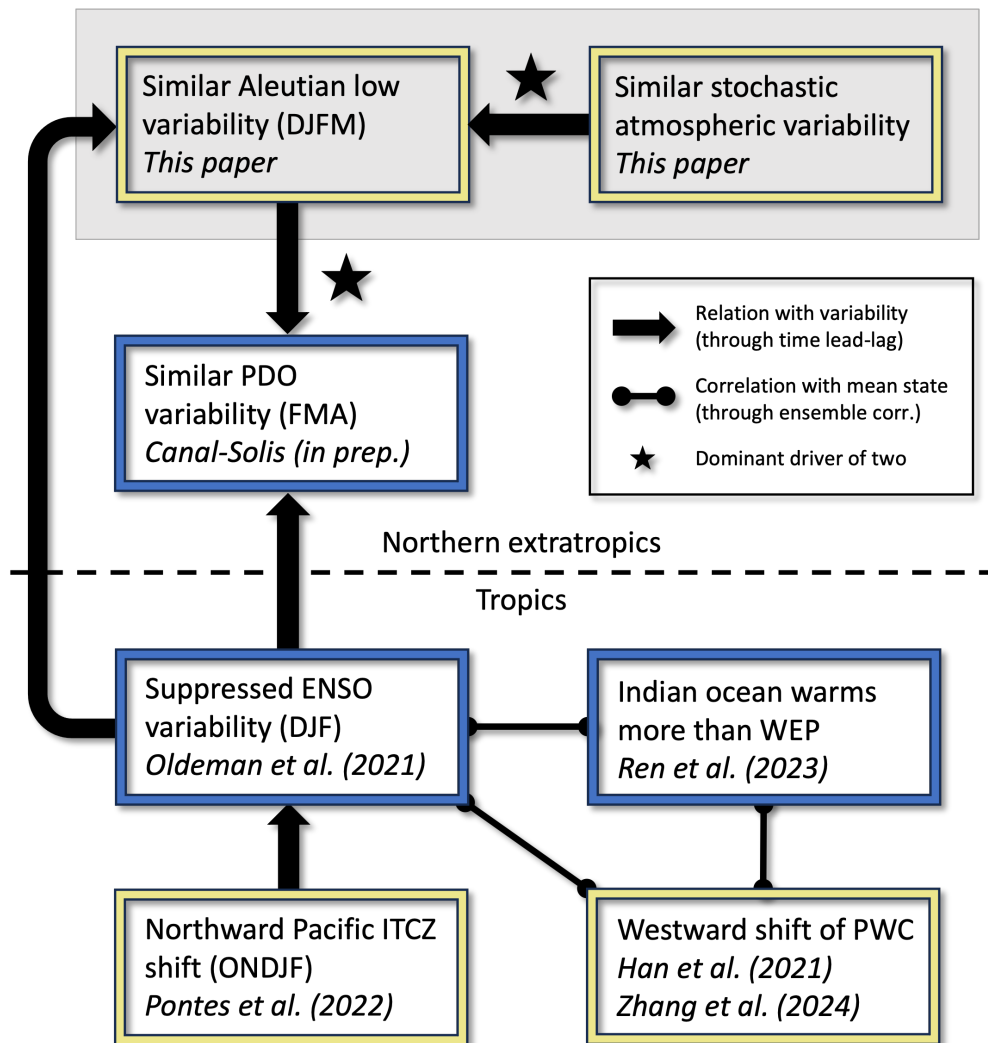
Similar Aleutian low variability (DJFM)
*This paper*

Similar stochastic atmospheric variability
*This paper*

Relation with variability (through time lead-lag)

Correlation with mean state (through ensemble corr.)

Dominant driver of two

Similar PDO variability (FMA)
*Canal-Solis (in prep.)*

Northern extratropics

Tropics

Suppressed ENSO variability (DJF)
*Oldeman et al. (2021)*

Indian ocean warms more than WEP
*Ren et al. (2023)*

Northward Pacific ITCZ shift (ONDJF)
*Pontes et al. (2022)*

Westward shift of PWC
*Han et al. (2021)*
*Zhang et al. (2024)*